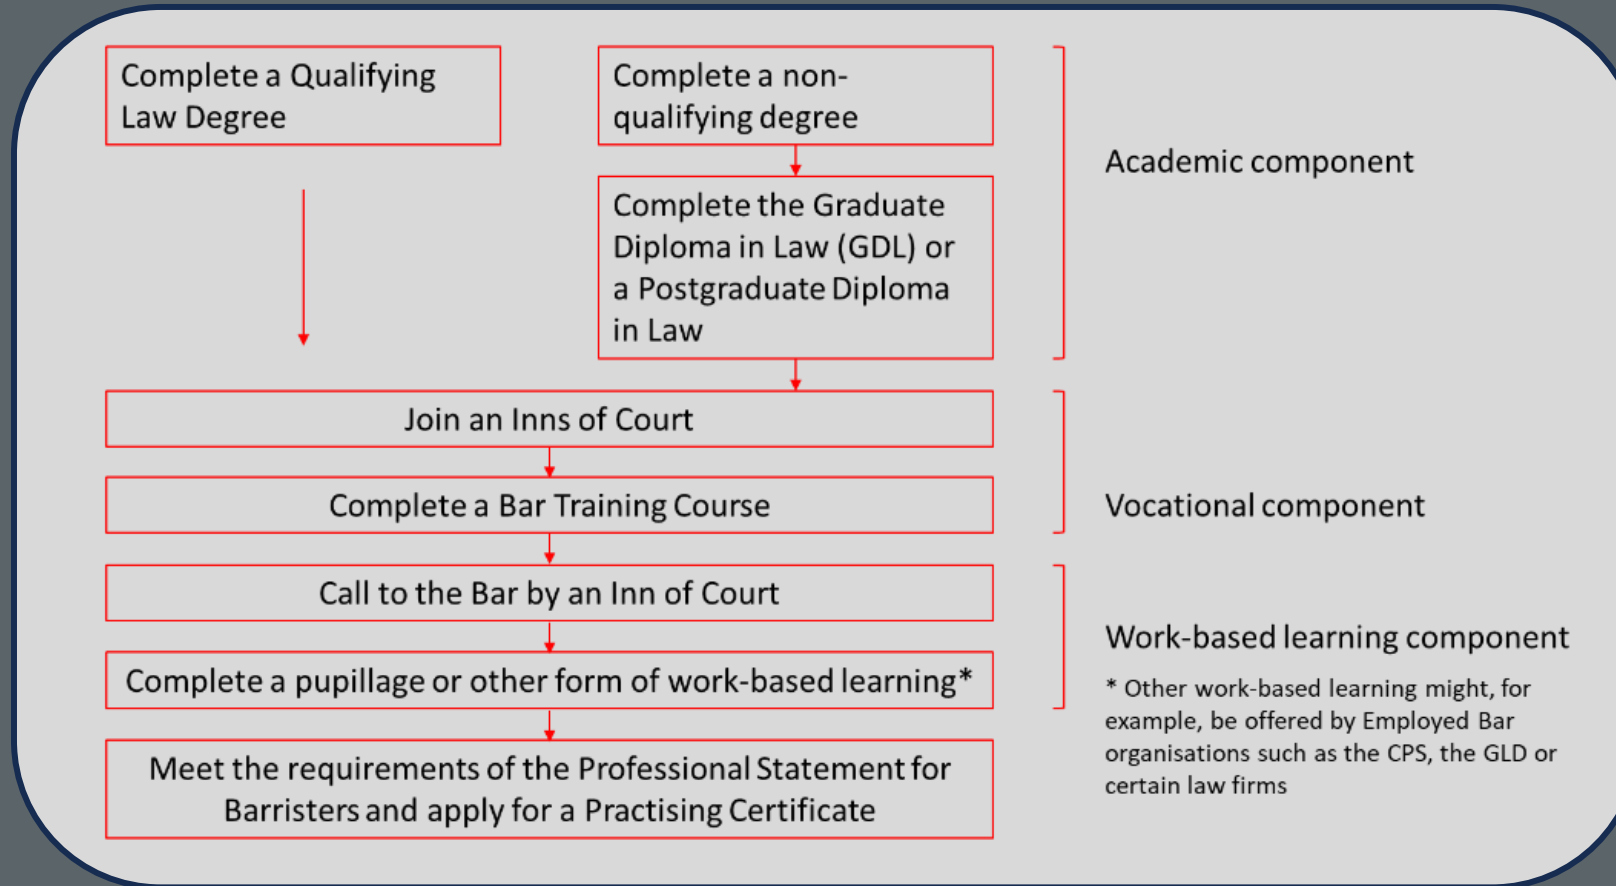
Complete a Qualifying Law Degree

Complete a non-qualifying degree

Complete the Graduate Diploma in Law (GDL) or a Postgraduate Diploma in Law

Academic component

Join an Inns of Court

Complete a Bar Training Course

Vocational component

Call to the Bar by an Inn of Court

Complete a pupillage or other form of work-based learning*

Meet the requirements of the Professional Statement for Barristers and apply for a Practising Certificate

Work-based learning component

* Other work-based learning might, for example, be offered by Employed Bar organisations such as the CPS, the GLD or certain law firms